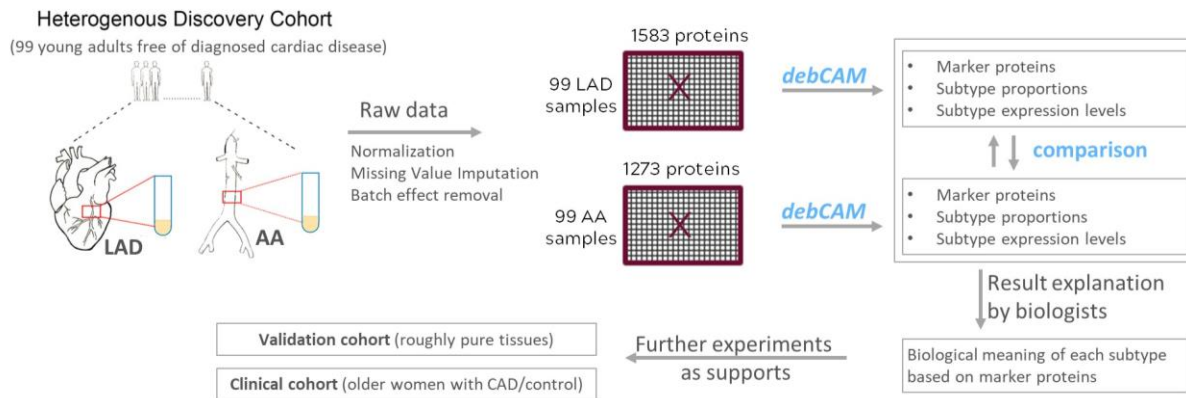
Heterogenous Discovery Cohort
(99 young adults free of diagnosed cardiac disease)

LAD

AA

Raw data

Normalization
Missing Value Imputation
Batch effect removal

1583 proteins

99 LAD samples

X

1273 proteins

99 AA samples

X

debCAM

debCAM

• Marker proteins
• Subtype proportions
• Subtype expression levels

comparison

• Marker proteins
• Subtype proportions
• Subtype expression levels

Result explanation by biologists

Biological meaning of each subtype based on marker proteins

Further experiments as supports

**Validation cohort** (roughly pure tissues)

**Clinical cohort** (older women with CAD/control)